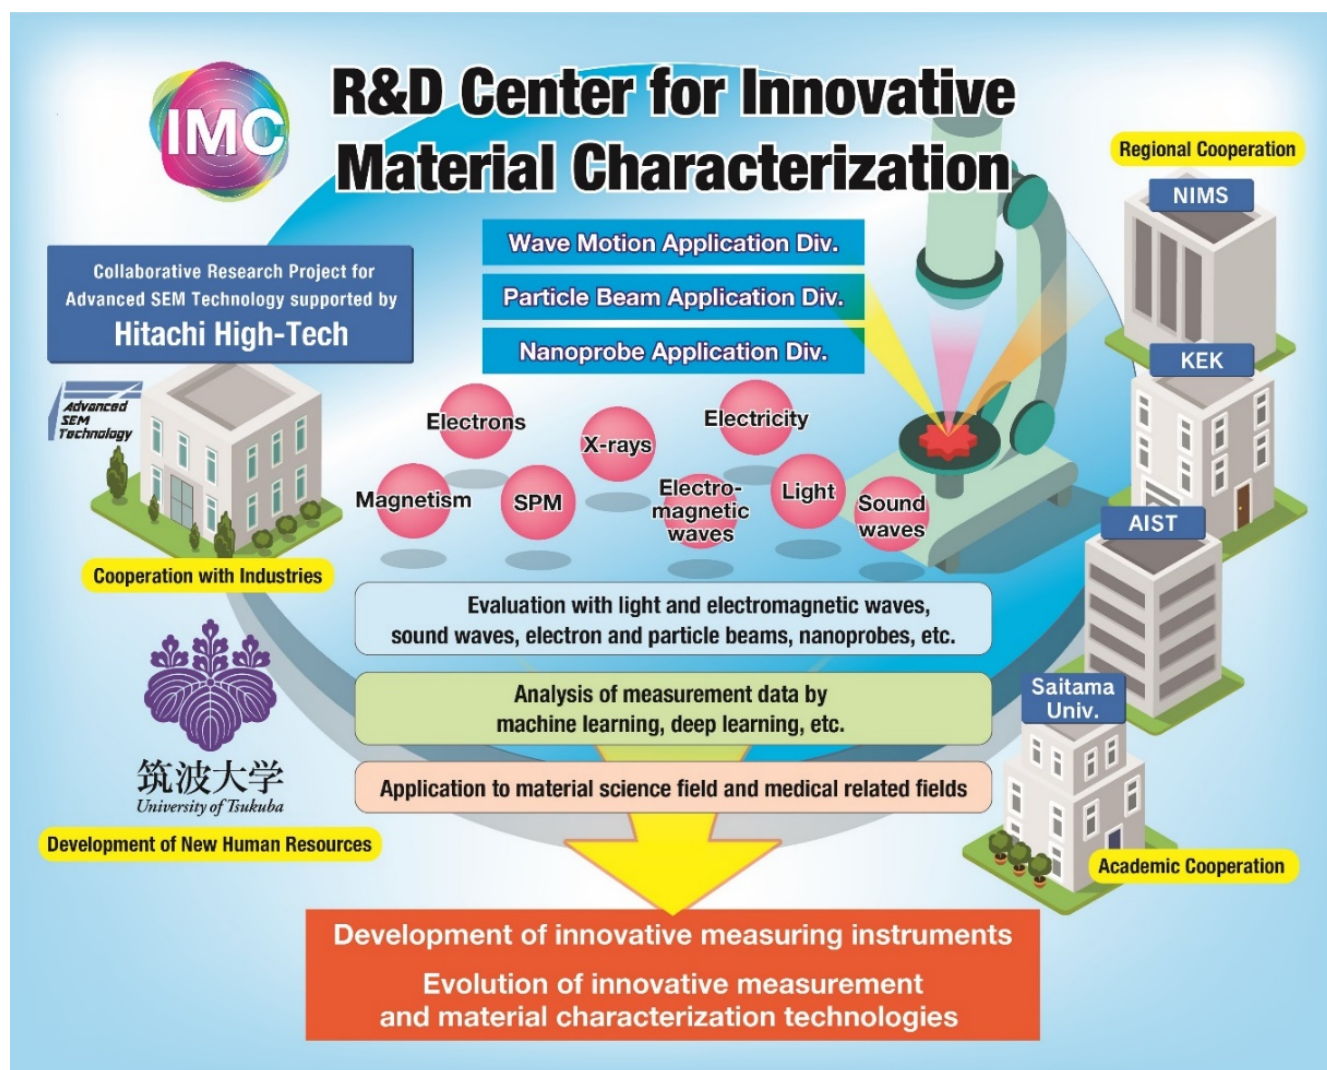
IMC

R&D Center for Innovative Material Characterization

Regional Cooperation

NIMS

Wave Motion Application Div.

Particle Beam Application Div.

Nanoprobe Application Div.

Collaborative Research Project for Advanced SEM Technology supported by

Hitachi High-Tech

Advanced SEM Technology

KEK

Electrons

X-rays

Electricity

Magnetism

SPM

Electro-magnetic waves

Light

Sound waves

AIST

Cooperation with Industries

Evaluation with light and electromagnetic waves, sound waves, electron and particle beams, nanoprobes, etc.

Analysis of measurement data by machine learning, deep learning, etc.

Saitama Univ.

筑波大学
University of Tsukuba

Application to material science field and medical related fields

Development of New Human Resources

Academic Cooperation

Development of innovative measuring instruments

Evolution of innovative measurement and material characterization technologies